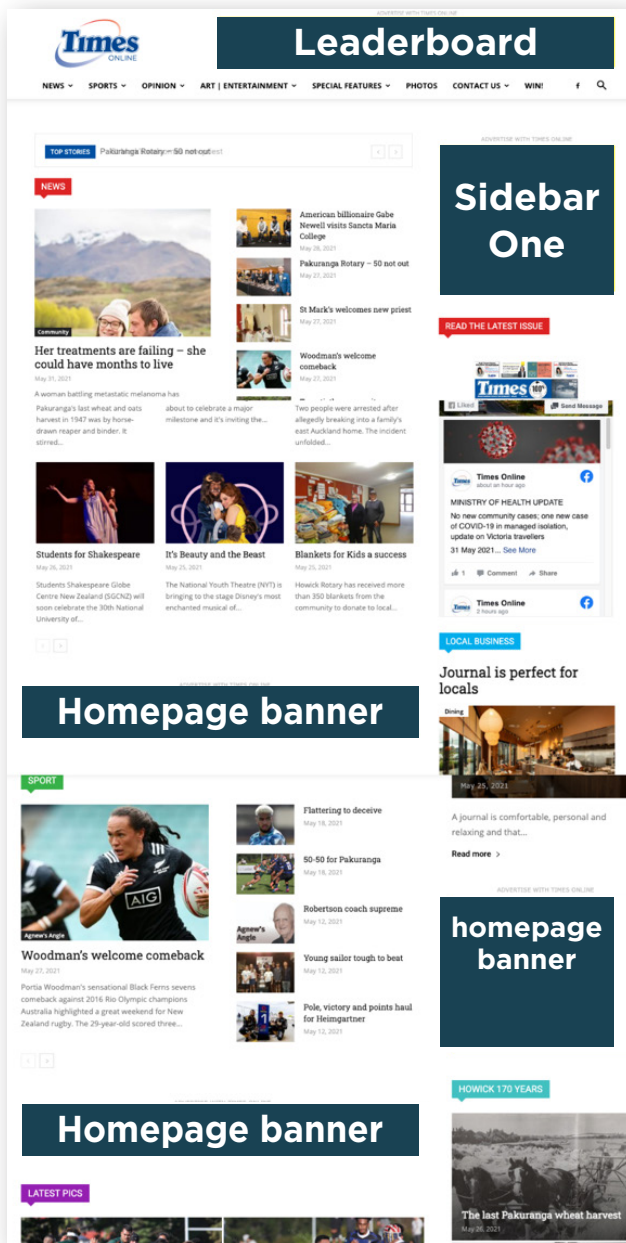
ADVERTISE WITH TIMES ONLINE

Times ONLINE

Leaderboard

NEWS SPORTS OPINION ART | ENTERTAINMENT SPECIAL FEATURES PHOTOS CONTACT US WIN!

TOP STORIES Pakuranga Rotary – 50 not out

NEWS

Community

Her treatments are failing – she could have months to live
May 31, 2021

A woman battling metastatic melanoma has

American billionaire Gabe Newell visits Sancta Maria College
May 28, 2021

Pakuranga Rotary – 50 not out
May 27, 2021

St Mark's welcomes new priest
May 27, 2021

Woodman's welcome comeback
May 27, 2021

Pakuranga's last wheat and oats harvest in 1947 was by horse-drawn reaper and binder. It stirred...

about to celebrate a major milestone and it's inviting the...

Two people were arrested after allegedly breaking into a family's east Auckland home. The incident unfolded...

Students for Shakespeare
May 26, 2021
Students Shakespeare Globe Centre New Zealand (SGCNZ) will soon celebrate the 30th National University of...

It's Beauty and the Beast
May 25, 2021
The National Youth Theatre (NYT) is bringing to the stage Disney's most enchanted musical of...

Blankets for Kids a success
May 25, 2021
Howick Rotary has received more than 350 blankets from the community to donate to local...

ADVERTISE WITH TIMES ONLINE

Sidebar One

READ THE LATEST ISSUE

Times

Liked Send Message

Times Online
about an hour ago
MINISTRY OF HEALTH UPDATE
No new community cases; one new case of COVID-19 in managed isolation, update on Victoria travellers
31 May 2021... See More
1 Comment Share

Times Online
2 hours ago

LOCAL BUSINESS

Journal is perfect for locals

Dining

May 25, 2021

A journal is comfortable, personal and relaxing and that...

Read more

Homepage banner

SPORT

Agnew's Angle

Woodman's welcome comeback
May 27, 2021
Portia Woodman's sensational Black Ferns sevens comeback against 2016 Rio Olympic champions Australia highlighted a great weekend for New Zealand rugby. The 29-year-old scored three...

Flattering to deceive
May 18, 2021

50-50 for Pakuranga
May 18, 2021

Robertson coach supreme
May 12, 2021

Young sailor tough to beat
May 12, 2021

Pole, victory and points haul for Heimgartner
May 12, 2021

ADVERTISE WITH TIMES ONLINE

homepage banner

Homepage banner

HOWICK 170 YEARS

The last Pakuranga wheat harvest
May 26, 2021

LATEST PICS